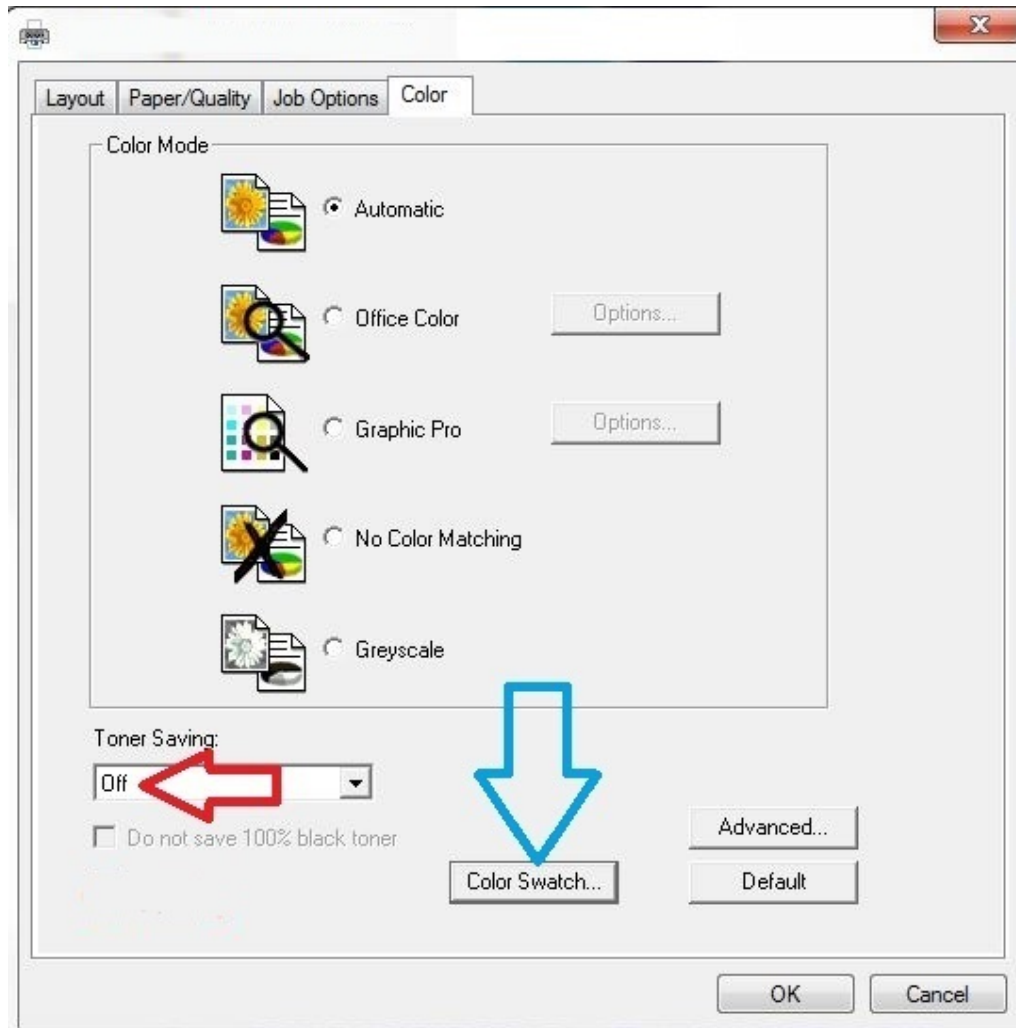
Layout Paper/Quality Job Options Color

Color Mode

Automatic

Office Color Options...

Graphic Pro Options...

No Color Matching

Greyscale

Toner Saving:

Off

Do not save 100% black toner

Color Swatch...

Advanced...

Default

OK Cancel